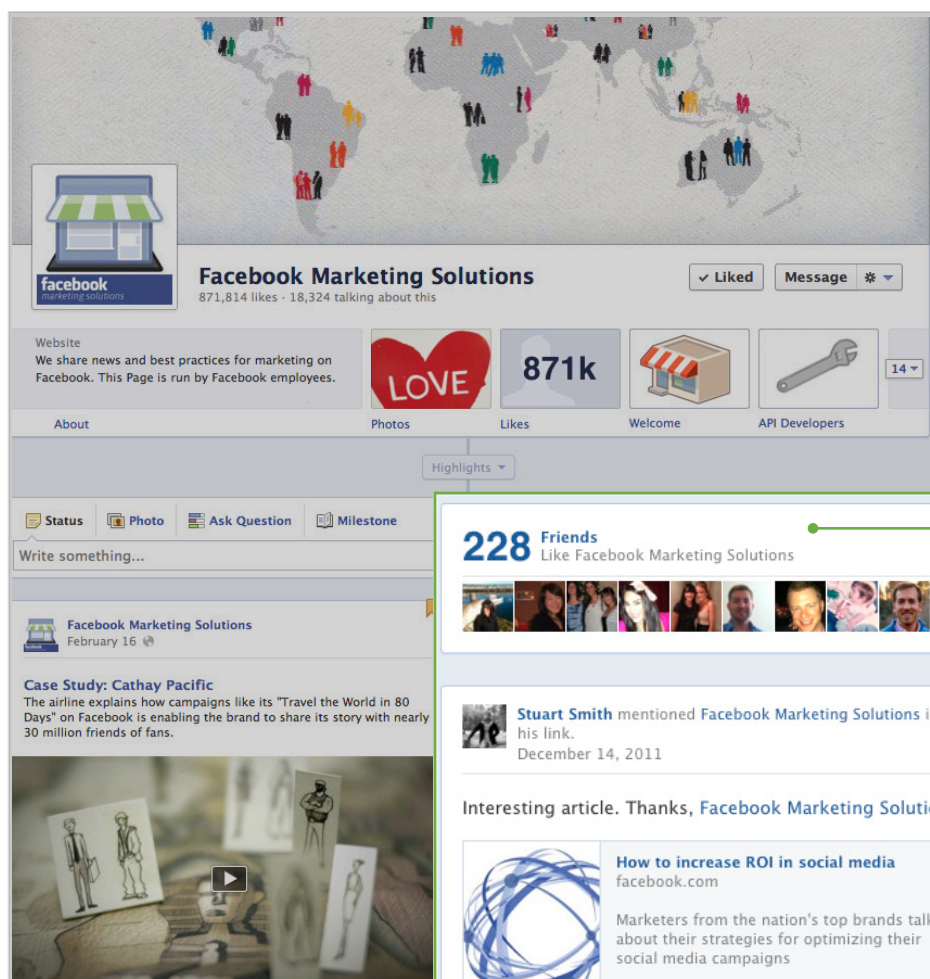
facebook
marketing solutions

Facebook Marketing Solutions
871,814 likes · 18,324 talking about this

✓ Liked
Message

Website
We share news and best practices for marketing on Facebook. This Page is run by Facebook employees.

LOVE

871k

14

About
Photos
Likes
Welcome
API Developers

Highlights

Status
Photo
Ask Question
Milestone

Write something...

Facebook Marketing Solutions
February 16

Case Study: Cathay Pacific
The airline explains how campaigns like its "Travel the World in 80 Days" on Facebook is enabling the brand to share its story with nearly 30 million friends of fans.

228 Friends
Like Facebook Marketing Solutions

Stuart Smith mentioned Facebook Marketing Solutions i his link.
December 14, 2011

Interesting article. Thanks, Facebook Marketing Soluti

How to increase ROI in social media
facebook.com

Marketers from the nation's top brands talk about their strategies for optimizing their social media campaigns